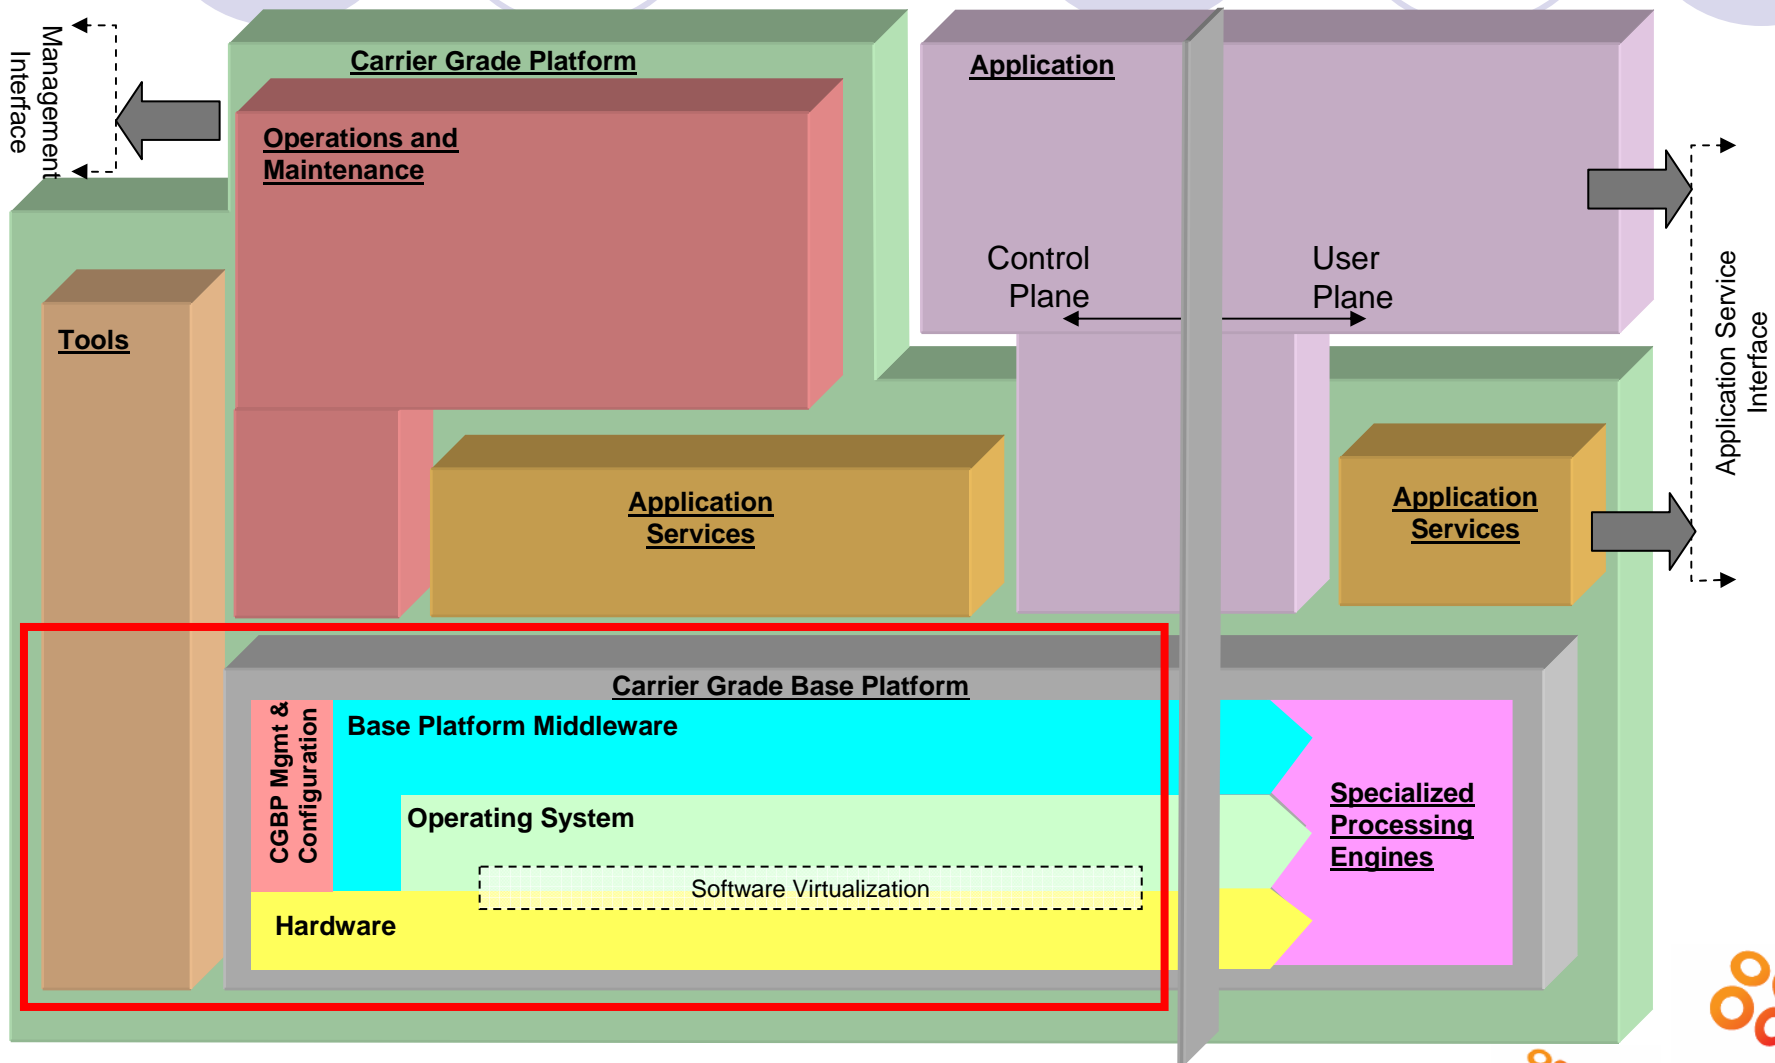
Management Interface

Carrier Grade Platform

Operations and Maintenance

Tools

Application

Control Plane

User Plane

Application Service Interface

Application Services

Application Services

Carrier Grade Base Platform

CGBP Mgmt & Configuration

Base Platform Middleware

Operating System

Software Virtualization

Hardware

Specialized Processing Engines